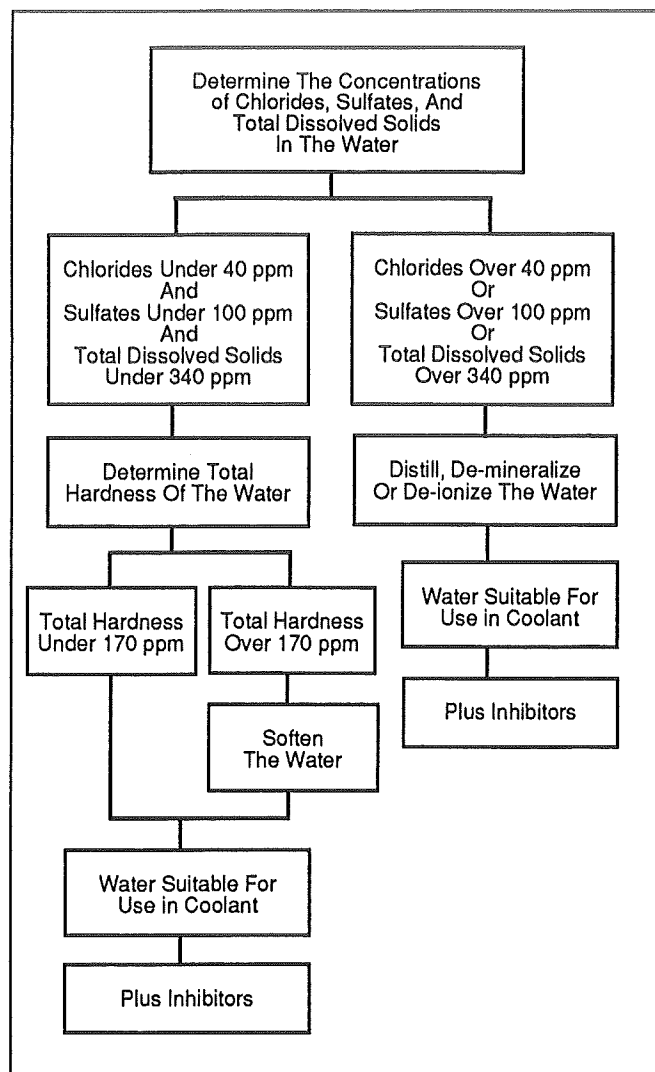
Determine The Concentrations of Chlorides, Sulfates, And Total Dissolved Solids In The Water

Chlorides Under 40 ppm And Sulfates Under 100 ppm And Total Dissolved Solids Under 340 ppm

Determine Total Hardness Of The Water

Total Hardness Under 170 ppm

Total Hardness Over 170 ppm

Soften The Water

Water Suitable For Use in Coolant

Plus Inhibitors

Chlorides Over 40 ppm Or Sulfates Over 100 ppm Or Total Dissolved Solids Over 340 ppm

Distill, De-mineralize Or De-ionize The Water

Water Suitable For Use in Coolant

Plus Inhibitors